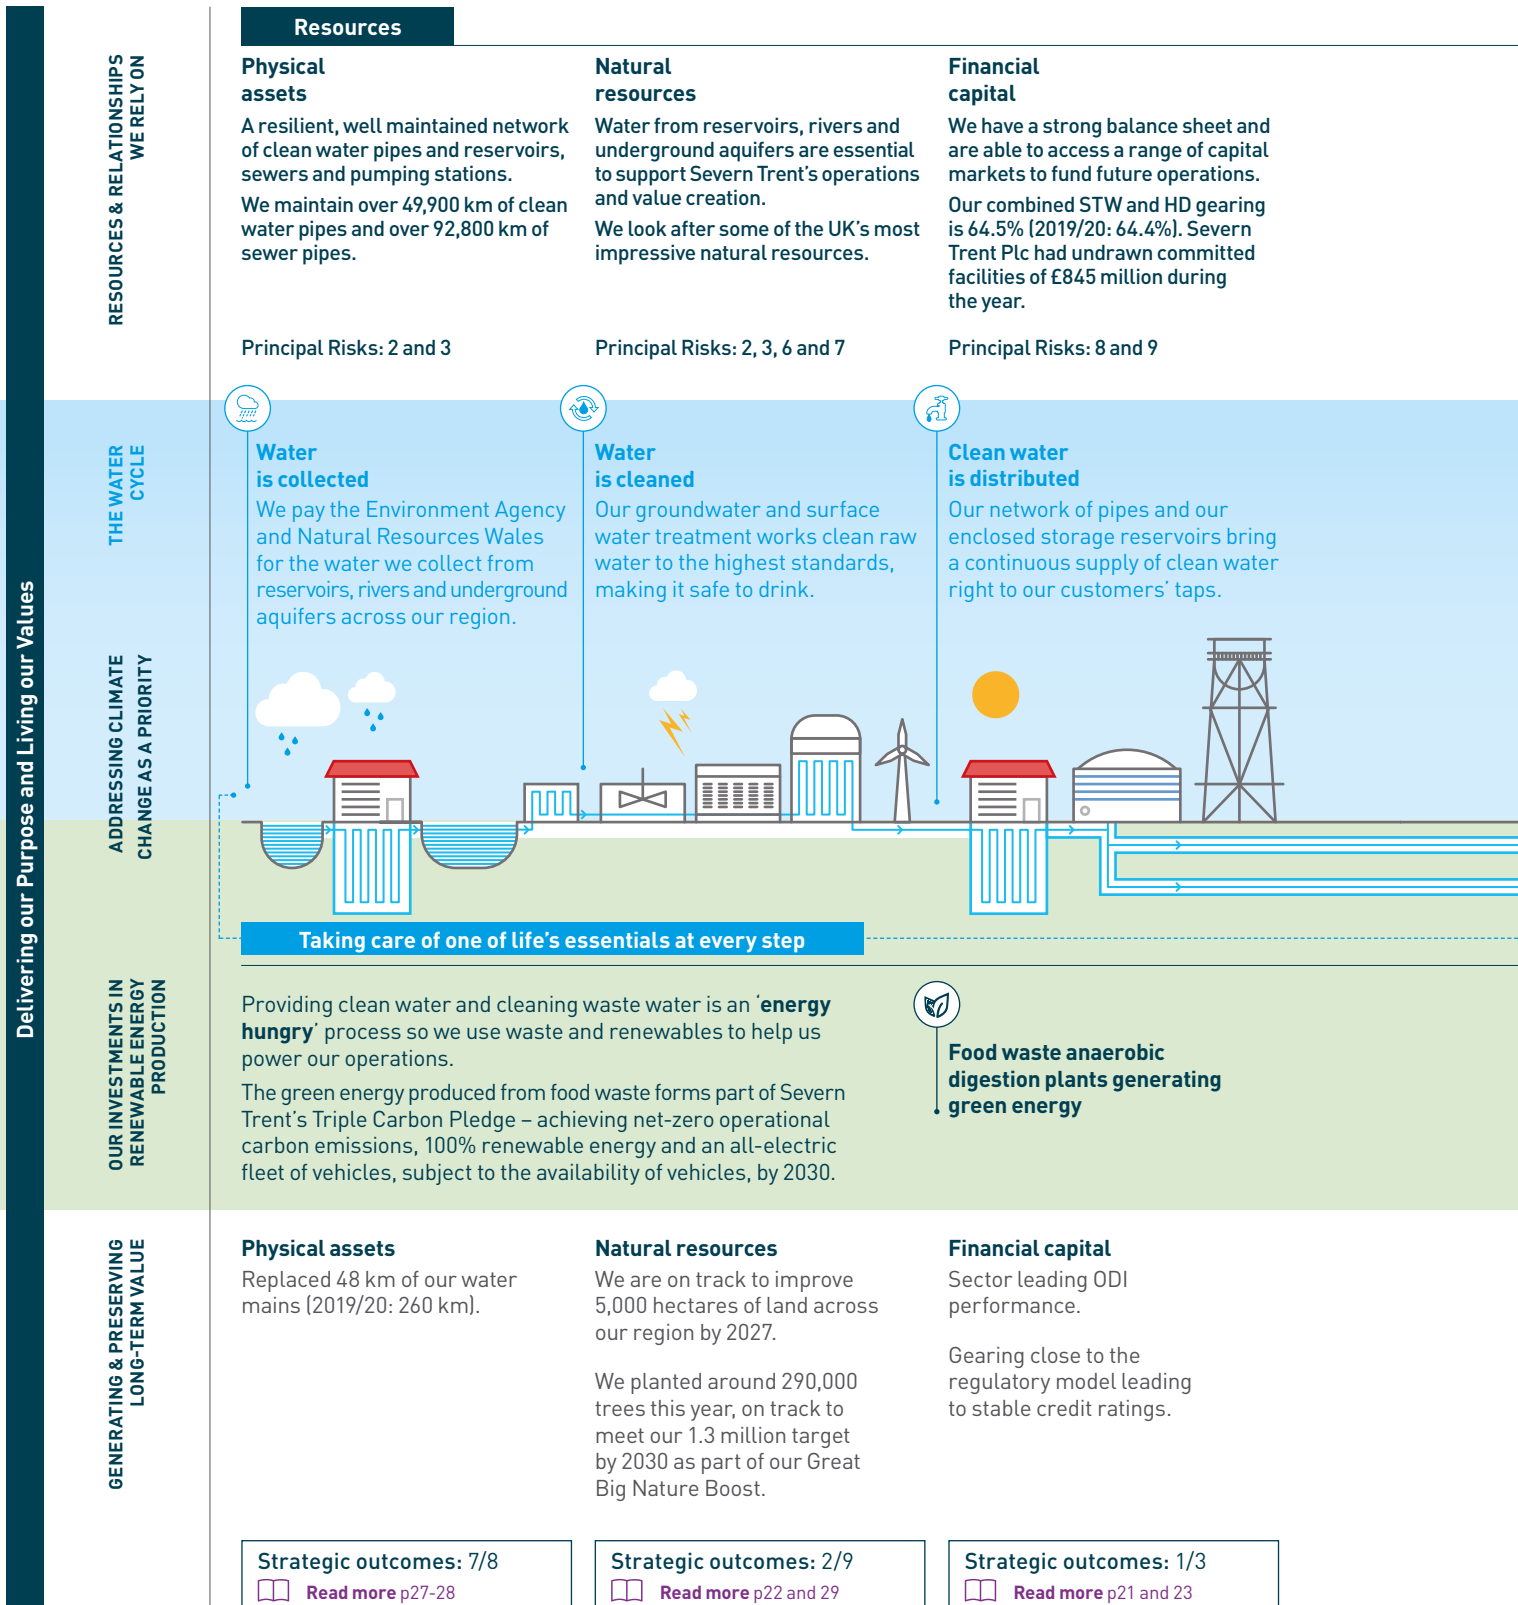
Delivering our Purpose and Living our Values

RESOURCES & RELATIONSHIPS WE RELY ON

Resources

Physical assets

A resilient, well maintained network of clean water pipes and reservoirs, sewers and pumping stations.

We maintain over 49,900 km of clean water pipes and over 92,800 km of sewer pipes.

Principal Risks: 2 and 3

Natural resources

Water from reservoirs, rivers and underground aquifers are essential to support Severn Trent's operations and value creation.

We look after some of the UK's most impressive natural resources.

Principal Risks: 2, 3, 6 and 7

Financial capital

We have a strong balance sheet and are able to access a range of capital markets to fund future operations.

Our combined STW and HD gearing is 64.5% (2019/20: 64.4%). Severn Trent Plc had undrawn committed facilities of £845 million during the year.

Principal Risks: 8 and 9

THE WATER CYCLE

Water is collected

We pay the Environment Agency and Natural Resources Wales for the water we collect from reservoirs, rivers and underground aquifers across our region.

Water is cleaned

Our groundwater and surface water treatment works clean raw water to the highest standards, making it safe to drink.

Clean water is distributed

Our network of pipes and our enclosed storage reservoirs bring a continuous supply of clean water right to our customers' taps.

ADDRESSING CLIMATE CHANGE AS A PRIORITY

Taking care of one of life's essentials at every step

OUR INVESTMENTS IN RENEWABLE ENERGY PRODUCTION

Providing clean water and cleaning waste water is an 'energy hungry' process so we use waste and renewables to help us power our operations.

The green energy produced from food waste forms part of Severn Trent's Triple Carbon Pledge – achieving net-zero operational carbon emissions, 100% renewable energy and an all-electric fleet of vehicles, subject to the availability of vehicles, by 2030.

Food waste anaerobic digestion plants generating green energy

GENERATING & PRESERVING LONG-TERM VALUE

Physical assets

Replaced 48 km of our water mains (2019/20: 260 km).

Natural resources

We are on track to improve 5,000 hectares of land across our region by 2027.

We planted around 290,000 trees this year, on track to meet our 1.3 million target by 2030 as part of our Great Big Nature Boost.

Financial capital

Sector leading ODI performance.

Gearing close to the regulatory model leading to stable credit ratings.

Strategic outcomes: 7/8
Read more p27-28

Strategic outcomes: 2/9
Read more p22 and 29

Strategic outcomes: 1/3
Read more p21 and 23